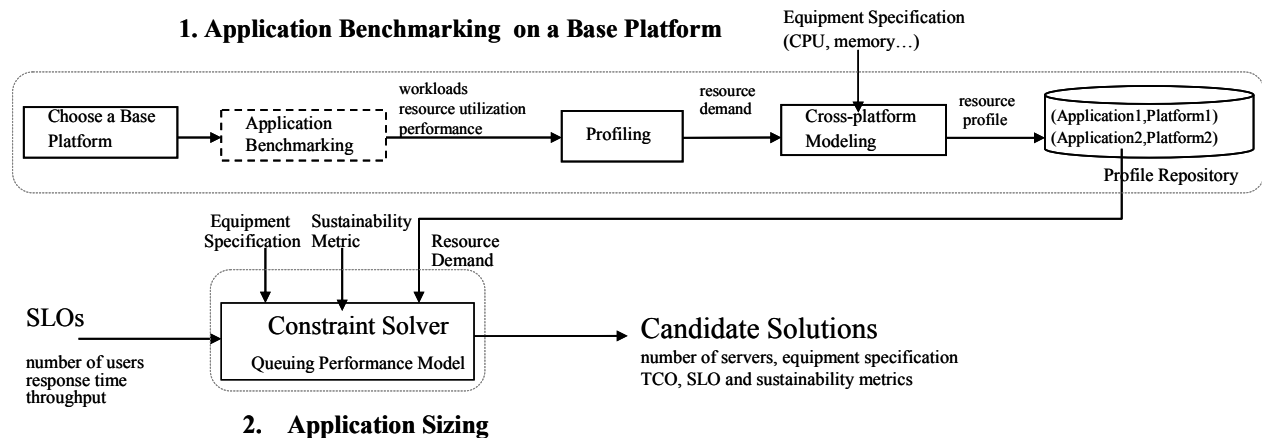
1. Application Benchmarking on a Base Platform

Equipment Specification (CPU, memory…)

Choose a Base Platform

Application Benchmarking

workloads resource utilization performance

Profiling

resource demand

Cross-platform Modeling

resource profile

(Application1,Platform1) (Application2,Platform2)

Profile Repository

Equipment Specification

Sustainability Metric

Resource Demand

SLOs

number of users response time throughput

Constraint Solver

Queuing Performance Model

Candidate Solutions

number of servers, equipment specification TCO, SLO and sustainability metrics

2. Application Sizing